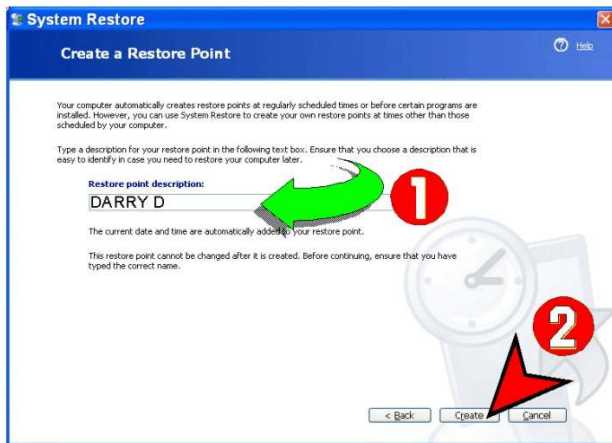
System Restore

Create a Restore Point

Help

Your computer automatically creates restore points at regularly scheduled times or before certain programs are installed. However, you can use System Restore to create your own restore points at times other than those scheduled by your computer.

Type a description for your restore point in the following text box. Ensure that you choose a description that is easy to identify in case you need to restore your computer later.

Restore point description:

DARRY D

1

The current date and time are automatically added to your restore point.

This restore point cannot be changed after it is created. Before continuing, ensure that you have typed the correct name.

2

< Back

Create

Cancel